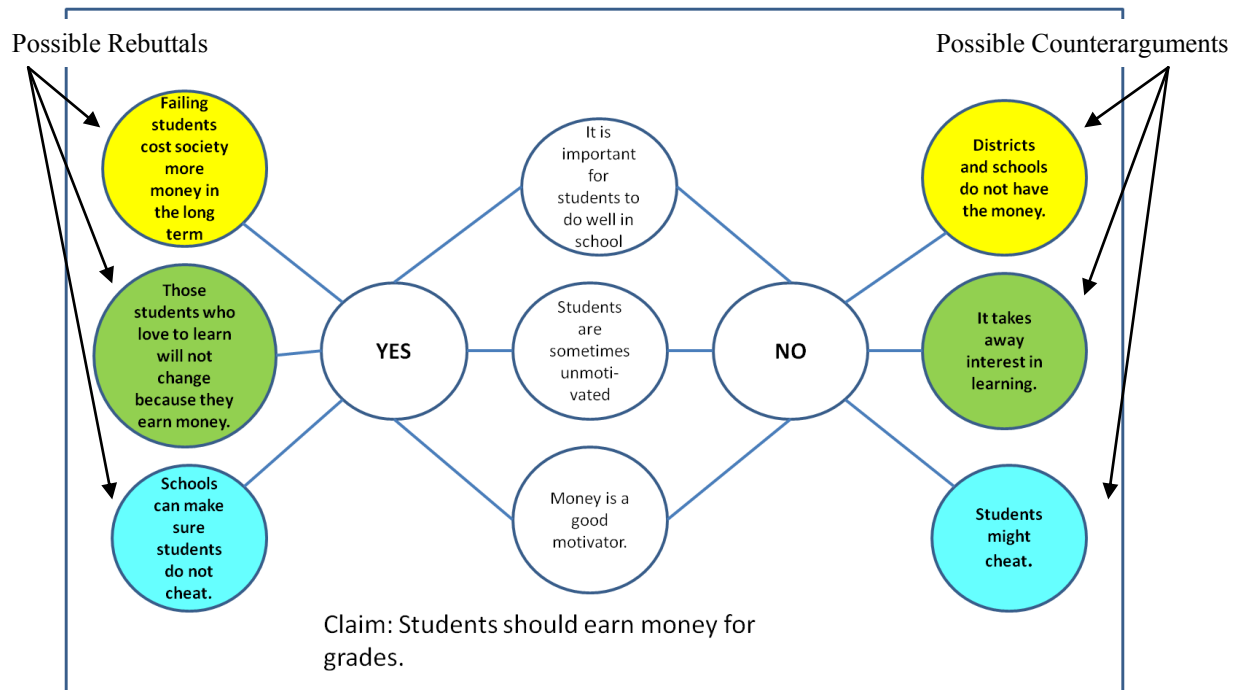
Possible Rebuttals

Possible Counterarguments

Failing students cost society more money in the long term

Those students who love to learn will not change because they earn money.

Schools can make sure students do not cheat.

YES

It is important for students to do well in school

Students are sometimes unmotivated

Money is a good motivator.

NO

Districts and schools do not have the money.

It takes away interest in learning.

Students might cheat.

Claim: Students should earn money for grades.